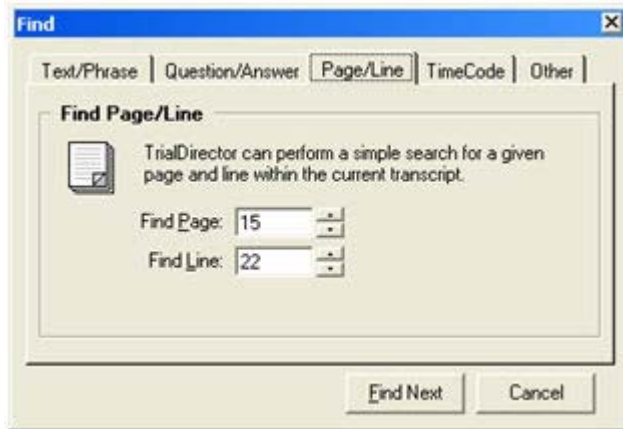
Find

Text/Phrase | Question/Answer | Page/Line | TimeCode | Other

Find Page/Line

TrialDirector can perform a simple search for a given page and line within the current transcript.

Find Page: 15

Find Line: 22

Find Next

Cancel